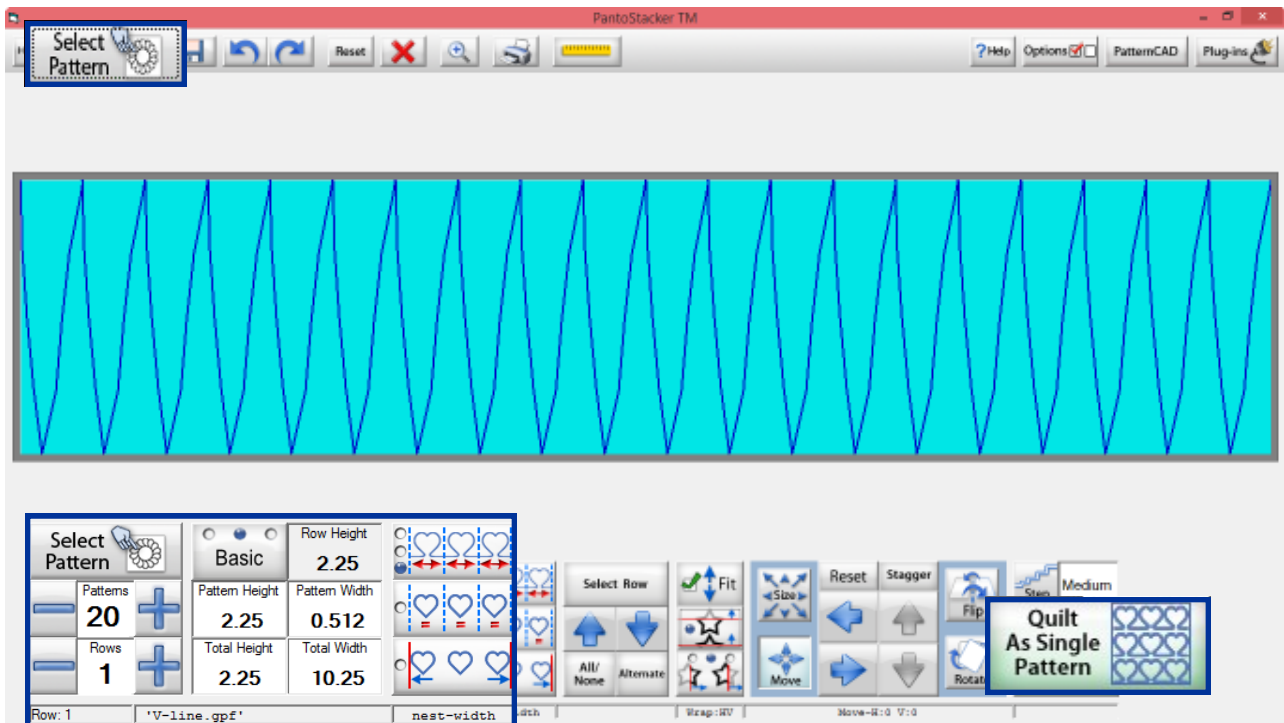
PantoStacker TM

Select Pattern

Reset

?Help Options PatternCAD Plug-ins

Select Pattern

Basic

Row Height
2.25

Patterns
20

Pattern Height
2.25

Pattern Width
0.512

Rows
1

Total Height
2.25

Total Width
10.25

Select Row

All/ None

Alternate

Fit

Size

Move

Reset

Stagger

Flip

Rotat

Step

Medium

Quilt As Single Pattern

Row: 1

'V-line.gpf'

nest-width

idth

Wrap:HV

Move-H:0 V:0